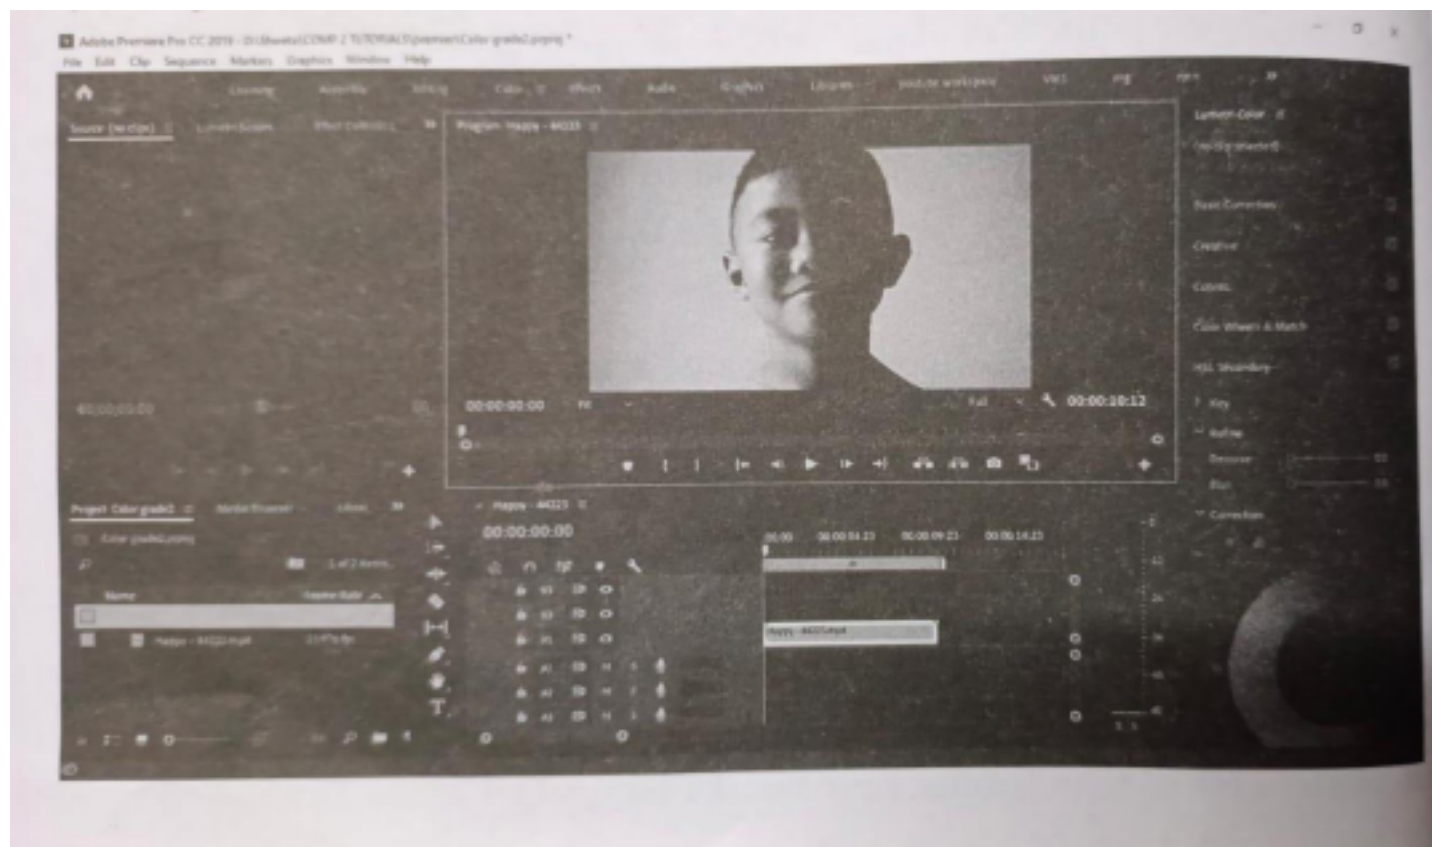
Adobe Premiere Pro CC 2019 - D:\Shweta\COMP 2 TUTORIALS\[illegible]\Color grade2.prproj *

File Edit Clip Sequence Markers Graphics Window Help

Learning Assembly Editing Color Effects Audio Graphics Libraries youtube workspace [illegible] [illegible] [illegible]

Source: (no clips) Lumetri Scopes Effect Controls

Program: Happy - 44223

00;00;00;00

00:00:00:00 Fit Full 00:00:10:12

Lumetri Color
(no clip selected)

Basic Correction
Creative
Curves
Color Wheels & Match
HSL Secondary
Key
Refine
Denoise
Blur
Correction

Project: Color grade2 Media Browser Libraries

Color grade2.prproj

1 of 2 items

Name Frame Rate

Happy - 44223.mp4 23.976 fps

Happy - 44223

00:00:00:00

00:00 00:00:04:23 00:00:09:23 00:00:14:23

V3
V2
V1
A1
A2
A3

Happy - 44223.mp4